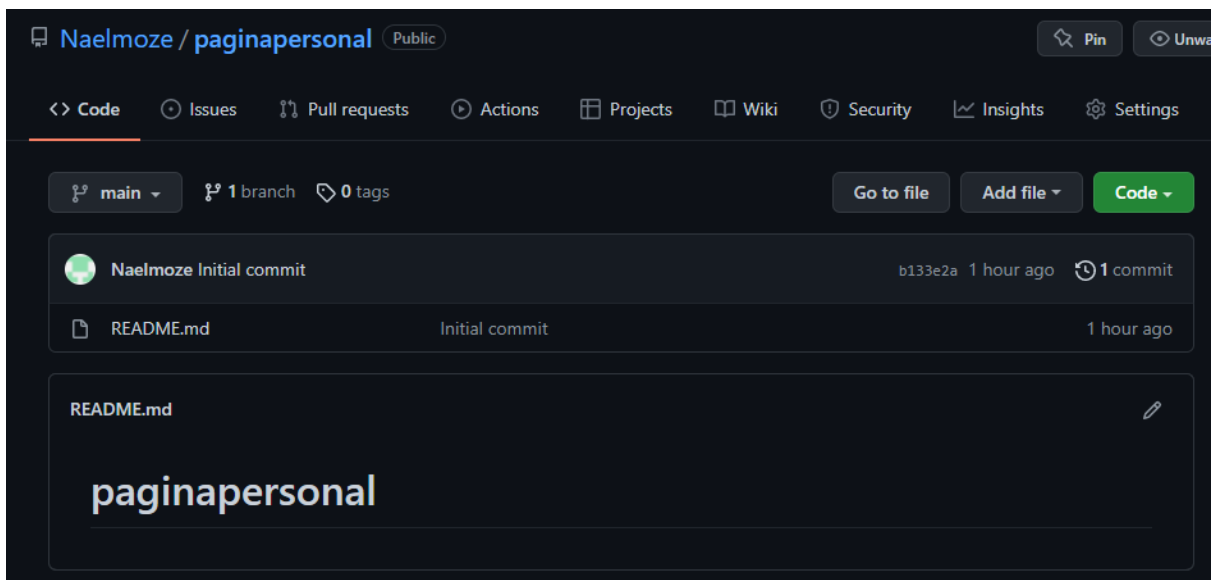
Naelmoze / paginapersonal Public

Pin Unwa

Code Issues Pull requests Actions Projects Wiki Security Insights Settings

main 1 branch 0 tags

Go to file Add file Code

Naelmoze Initial commit b133e2a 1 hour ago 1 commit

README.md Initial commit 1 hour ago

README.md

paginapersonal